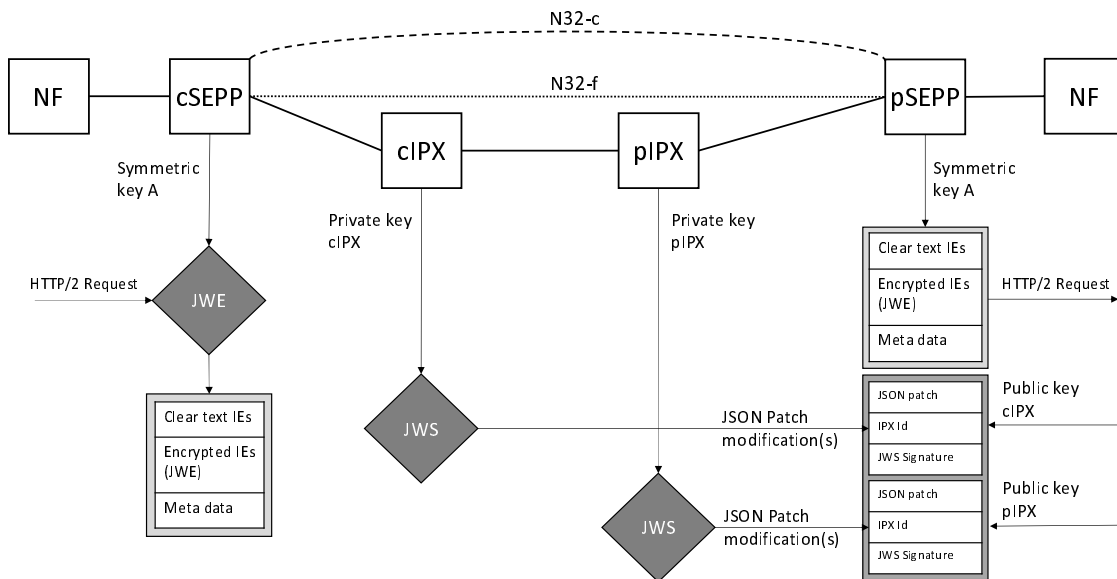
N32-c

N32-f

NF

cSEPP

cIPX

pIPX

pSEPP

NF

Symmetric key A

Private key cIPX

Private key pIPX

Symmetric key A

HTTP/2 Request

JWE

Clear text IEs

Encrypted IEs (JWE)

Meta data

HTTP/2 Request

Clear text IEs

Encrypted IEs (JWE)

Meta data

JWS

JSON Patch modification(s)

JSON patch

IPX Id

JWS Signature

Public key cIPX

JWS

JSON Patch modification(s)

JSON patch

IPX Id

JWS Signature

Public key pIPX